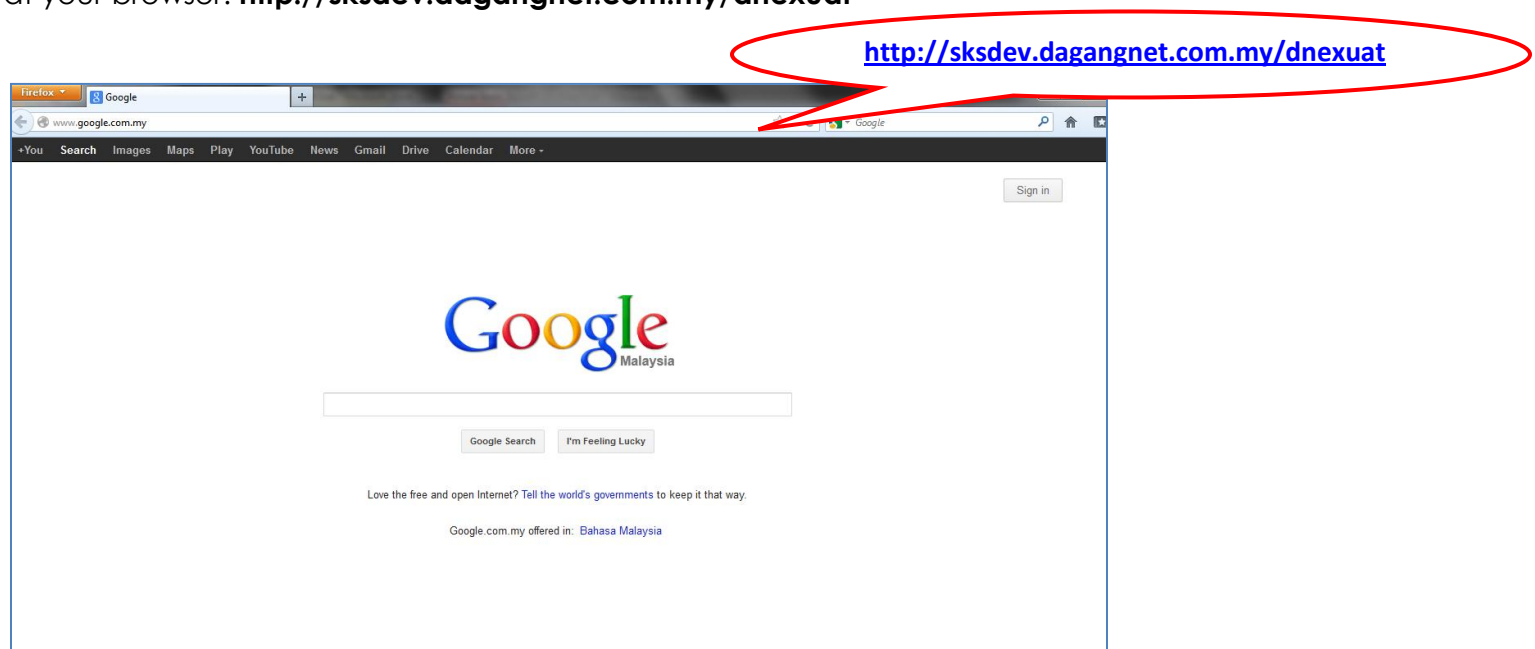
at your browser: http://sksdev.dagangnet.com.my/dnexuat

http://sksdev.dagangnet.com.my/dnexuat

Firefox
Google
+
www.google.com.my
Google

+You Search Images Maps Play YouTube News Gmail Drive Calendar More

Sign in

Google
Malaysia

Google Search
I'm Feeling Lucky

Love the free and open Internet? Tell the world's governments to keep it that way.

Google.com.my offered in: Bahasa Malaysia